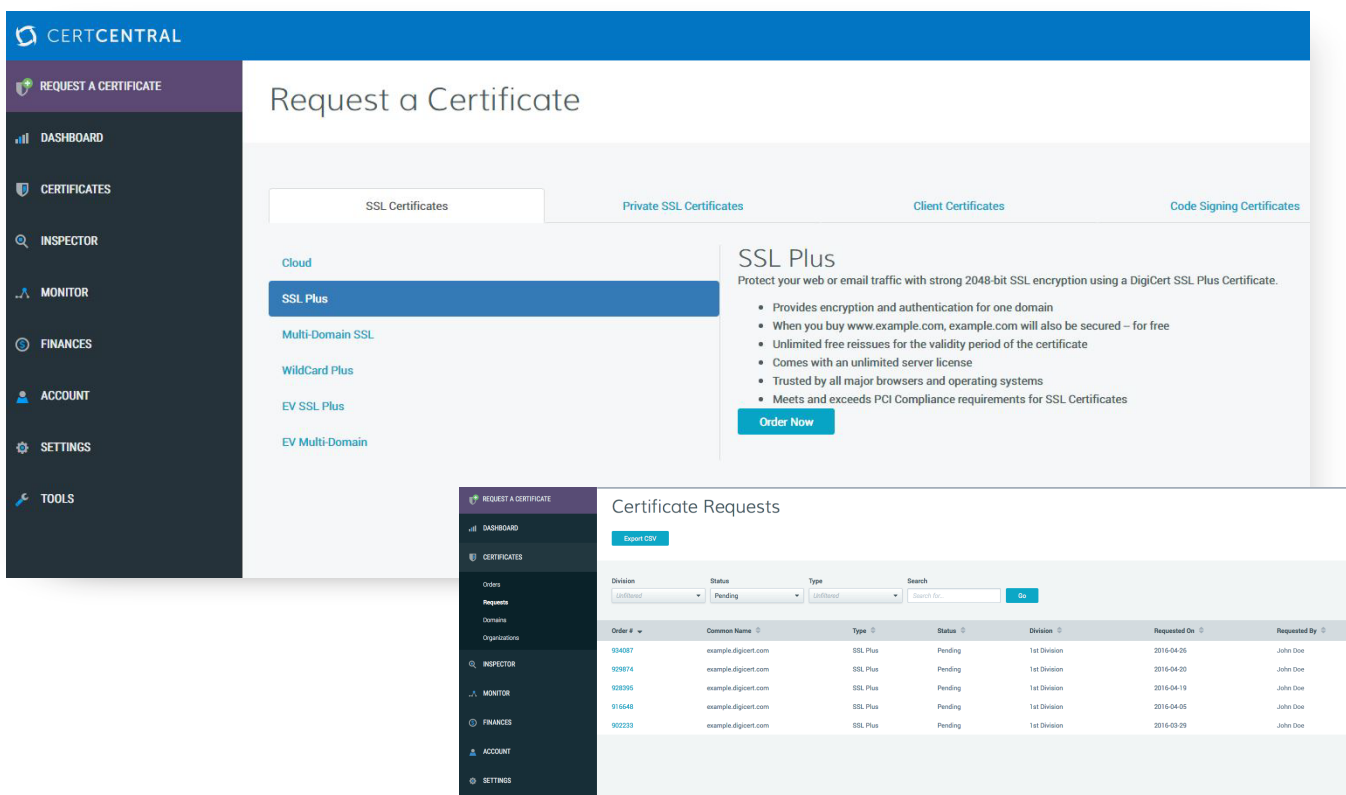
CERTCENTRAL

REQUEST A CERTIFICATE
DASHBOARD
CERTIFICATES
INSPECTOR
MONITOR
FINANCES
ACCOUNT
SETTINGS
TOOLS

Request a Certificate

SSL Certificates | Private SSL Certificates | Client Certificates | Code Signing Certificates

Cloud
SSL Plus
Multi-Domain SSL
WildCard Plus
EV SSL Plus
EV Multi-Domain

SSL Plus
Protect your web or email traffic with strong 2048-bit SSL encryption using a DigiCert SSL Plus Certificate.

- Provides encryption and authentication for one domain
- When you buy www.example.com, example.com will also be secured -- for free
- Unlimited free reissues for the validity period of the certificate
- Comes with an unlimited server license
- Trusted by all major browsers and operating systems
- Meets and exceeds PCI Compliance requirements for SSL Certificates

Order Now

REQUEST A CERTIFICATE
DASHBOARD
CERTIFICATES
Orders
Requests
Domains
Organizations
INSPECTOR
MONITOR
FINANCES
ACCOUNT
SETTINGS

Certificate Requests

Export CSV

Division
Unfiltered
Status
Pending
Type
Unfiltered
Search
Search for...
Go

| Order # | Common Name | Type | Status | Division | Requested On | Requested By |
|---|---|---|---|---|---|---|
| 934087 | example.digicert.com | SSL Plus | Pending | 1st Division | 2016-04-26 | John Doe |
| 929874 | example.digicert.com | SSL Plus | Pending | 1st Division | 2016-04-20 | John Doe |
| 928395 | example.digicert.com | SSL Plus | Pending | 1st Division | 2016-04-19 | John Doe |
| 916648 | example.digicert.com | SSL Plus | Pending | 1st Division | 2016-04-05 | John Doe |
| 902233 | example.digicert.com | SSL Plus | Pending | 1st Division | 2016-03-29 | John Doe |